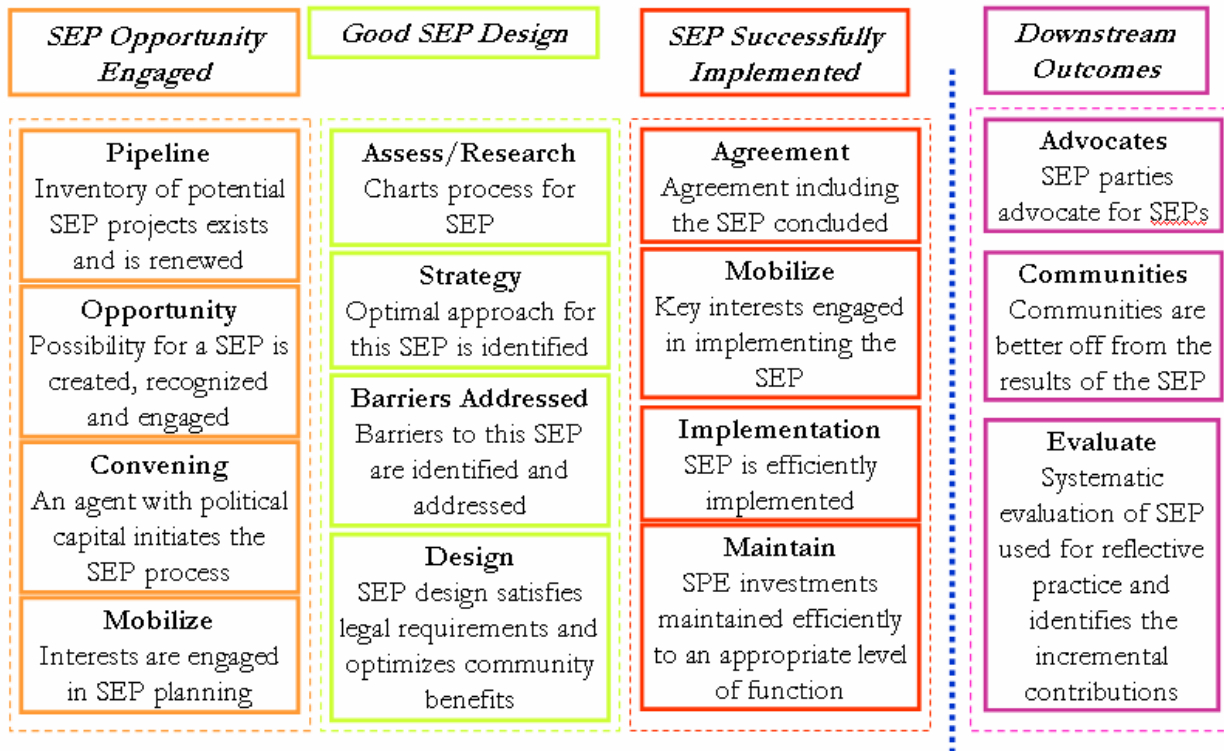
SEP Opportunity Engaged

Pipeline
Inventory of potential SEP projects exists and is renewed

Opportunity
Possibility for a SEP is created, recognized and engaged

Convening
An agent with political capital initiates the SEP process

Mobilize
Interests are engaged in SEP planning

Good SEP Design

Assess/Research
Charts process for SEP

Strategy
Optimal approach for this SEP is identified

Barriers Addressed
Barriers to this SEP are identified and addressed

Design
SEP design satisfies legal requirements and optimizes community benefits

SEP Successfully Implemented

Agreement
Agreement including the SEP concluded

Mobilize
Key interests engaged in implementing the SEP

Implementation
SEP is efficiently implemented

Maintain
SPE investments maintained efficiently to an appropriate level of function

Downstream Outcomes

Advocates
SEP parties advocate for SEPs

Communities
Communities are better off from the results of the SEP

Evaluate
Systematic evaluation of SEP used for reflective practice and identifies the incremental contributions